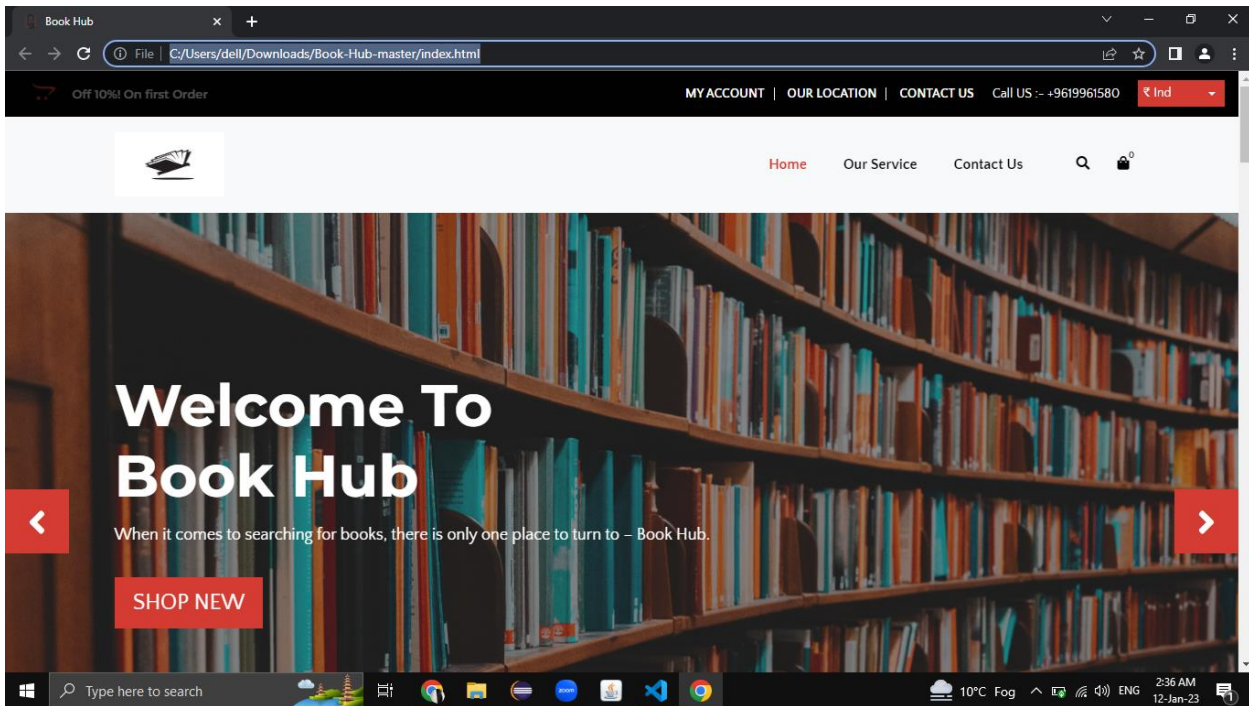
Book Hub

File | C:/Users/dell/Downloads/Book-Hub-master/index.html

Off 10%! On first Order

MY ACCOUNT | OUR LOCATION | CONTACT US Call US :- +9619961580 ₹ Ind

Home Our Service Contact Us

0

Welcome To Book Hub

When it comes to searching for books, there is only one place to turn to – Book Hub.

SHOP NEW

Type here to search

10°C Fog ENG 2:36 AM 12-Jan-23